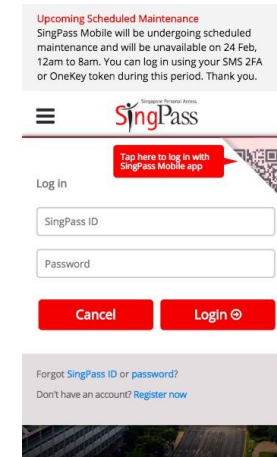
Upcoming Scheduled Maintenance
SingPass Mobile will be undergoing scheduled maintenance and will be unavailable on 24 Feb, 12am to 8am. You can log in using your SMS 2FA or OneKey token during this period. Thank you.

Singapore Personal Access
SingPass

Tap here to log in with SingPass Mobile app

Log in

SingPass ID

Password

Cancel

Login

Forgot SingPass ID or password?

Don't have an account? Register now